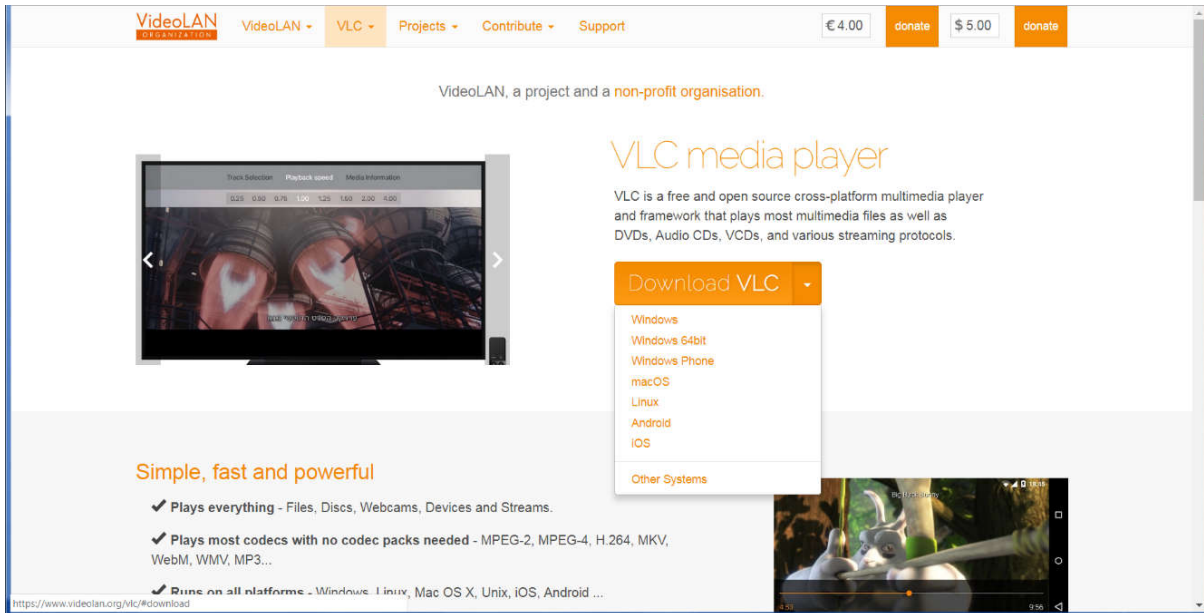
VideoLAN ORGANIZATION VideoLAN ▾ VLC ▾ Projects ▾ Contribute ▾ Support €4.00 donate $5.00 donate

VideoLAN, a project and a non-profit organisation.

Track Selection Playback speed Media Information
0.25 0.50 0.75 1.00 1.25 1.50 2.00 4.00

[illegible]

VLC media player

VLC is a free and open source cross-platform multimedia player and framework that plays most multimedia files as well as DVDs, Audio CDs, VCDs, and various streaming protocols.

Download VLC ▾

Windows
Windows 64bit
Windows Phone
macOS
Linux
Android
iOS
Other Systems

Simple, fast and powerful

✔ Plays everything - Files, Discs, Webcams, Devices and Streams.

✔ Plays most codecs with no codec packs needed - MPEG-2, MPEG-4, H.264, MKV, WebM, WMV, MP3...

✔ Runs on all platforms - Windows, Linux, Mac OS X, Unix, iOS, Android ...

https://www.videolan.org/vlc/#download

Big Buck Bunny
4:53 9:56